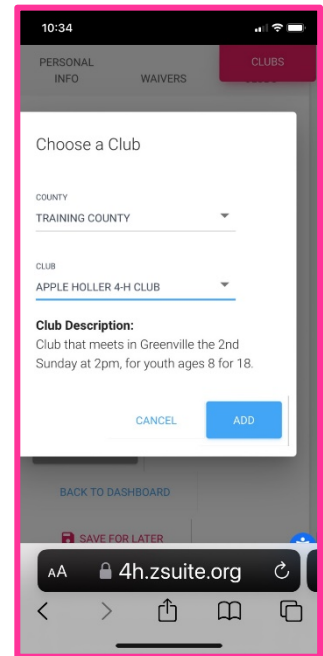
10:34

PERSONAL INFO

WAIVERS

CLUBS

Choose a Club

COUNTY
TRAINING COUNTY

CLUB
APPLE HOLLER 4-H CLUB

Club Description:
Club that meets in Greenville the 2nd Sunday at 2pm, for youth ages 8 for 18.

CANCEL

ADD

BACK TO DASHBOARD

SAVE FOR LATER

AA 4h.zsuite.org